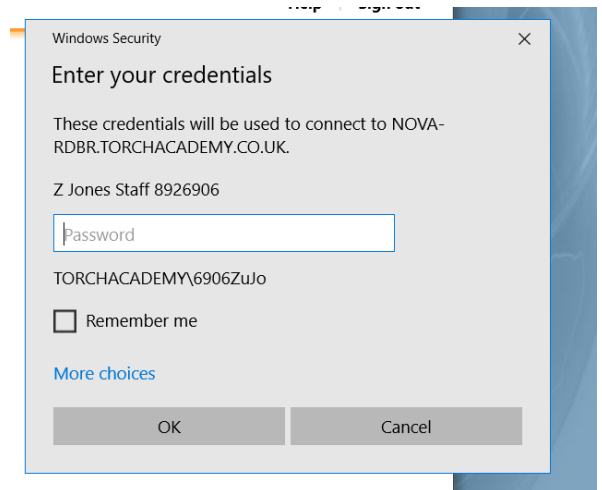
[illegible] | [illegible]

Windows Security

×

Enter your credentials

These credentials will be used to connect to NOVA-RDBR.TORCHACADEMY.CO.UK.

Z Jones Staff 8926906

Password

TORCHACADEMY\6906ZuJo

Remember me

More choices

OK

Cancel